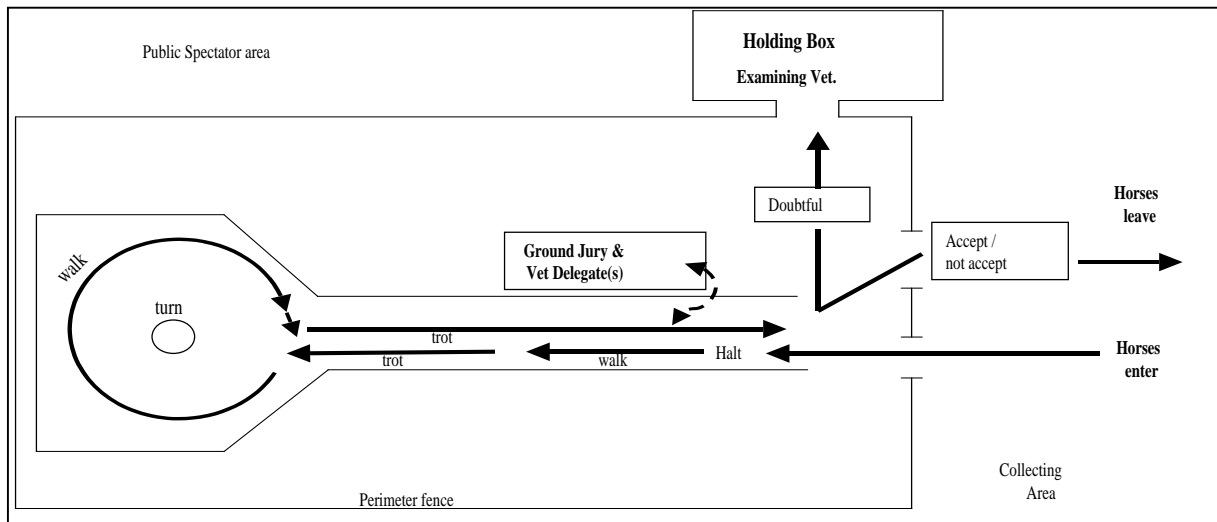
Public Spectator area

Holding Box

Examining Vet.

Doubtful

Horses leave

Ground Jury & Vet Delegate(s)

Accept / not accept

walk

turn

trot

trot

walk

Halt

Horses enter

Collecting Area

Perimeter fence